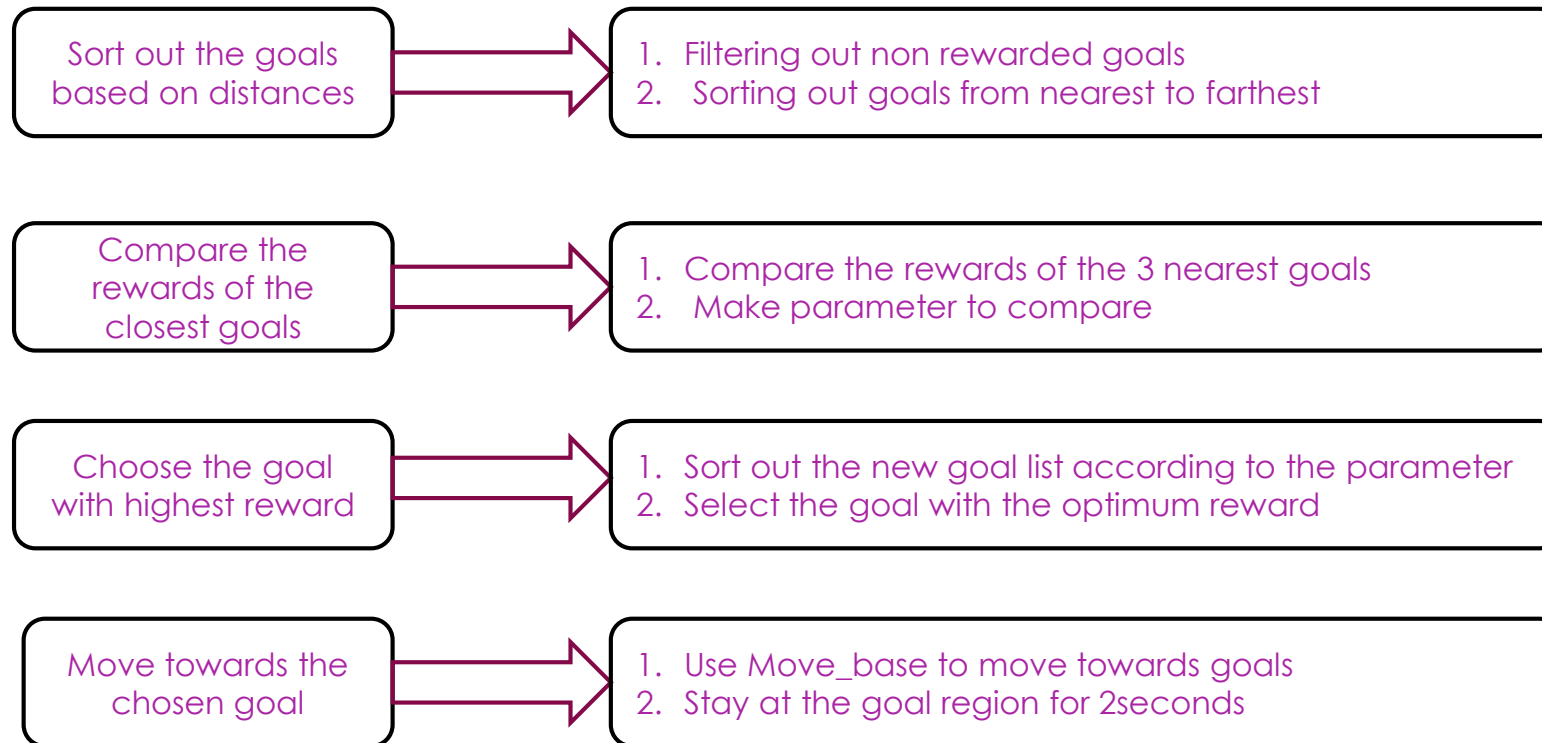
Sort out the goals based on distances

1. Filtering out non rewarded goals
2. Sorting out goals from nearest to farthest

Compare the rewards of the closest goals

1. Compare the rewards of the 3 nearest goals
2. Make parameter to compare

Choose the goal with highest reward

1. Sort out the new goal list according to the parameter
2. Select the goal with the optimum reward

Move towards the chosen goal

1. Use Move_base to move towards goals
2. Stay at the goal region for 2seconds